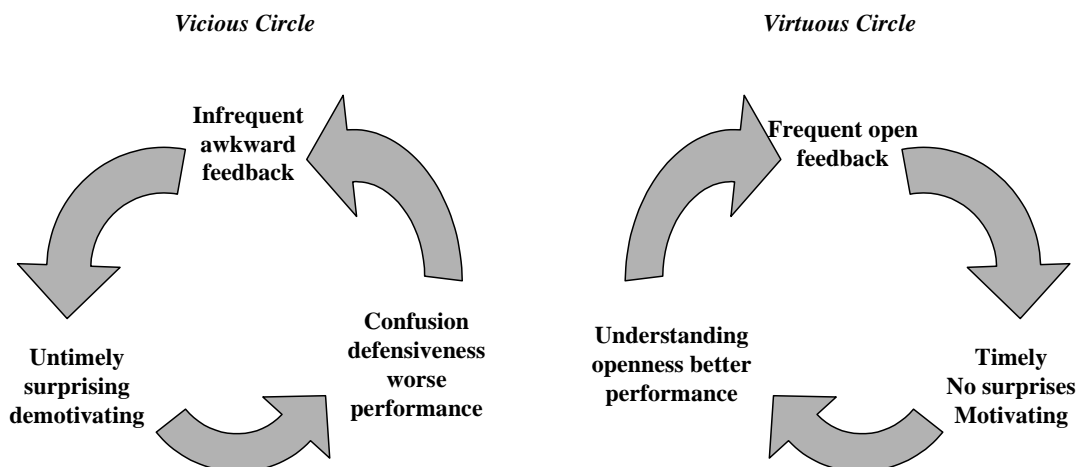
Vicious Circle

Infrequent awkward feedback

Untimely surprising demotivating

Confusion defensiveness worse performance

Virtuous Circle

Frequent open feedback

Timely No surprises Motivating

Understanding openness better performance